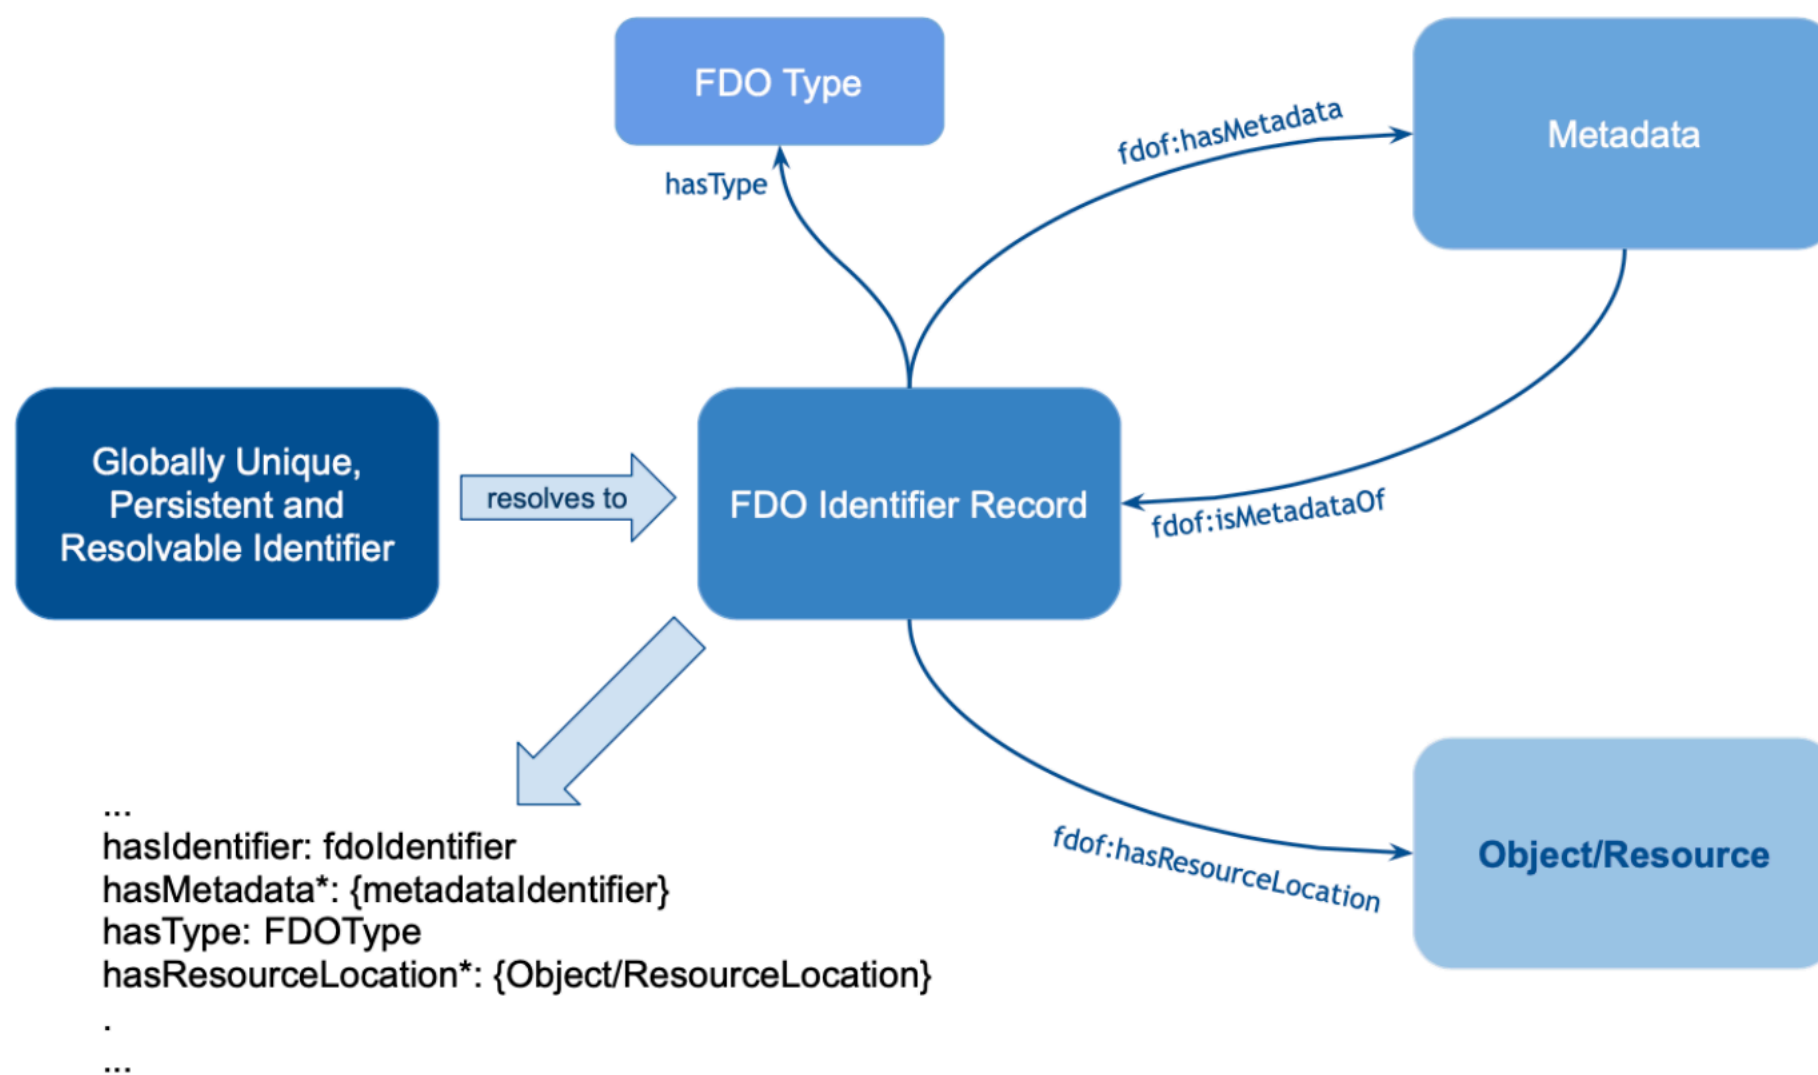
FDO Type

hasType

fdof:hasMetadata

Metadata

Globally Unique, Persistent and Resolvable Identifier

resolves to

FDO Identifier Record

fdof:isMetadataOf

...
hasIdentifier: fdoIdentifier
hasMetadata*: {metadataIdentifier}
hasType: FDOType
hasResourceLocation*: {Object/ResourceLocation}
.
...

fdof:hasResourceLocation

Object/Resource